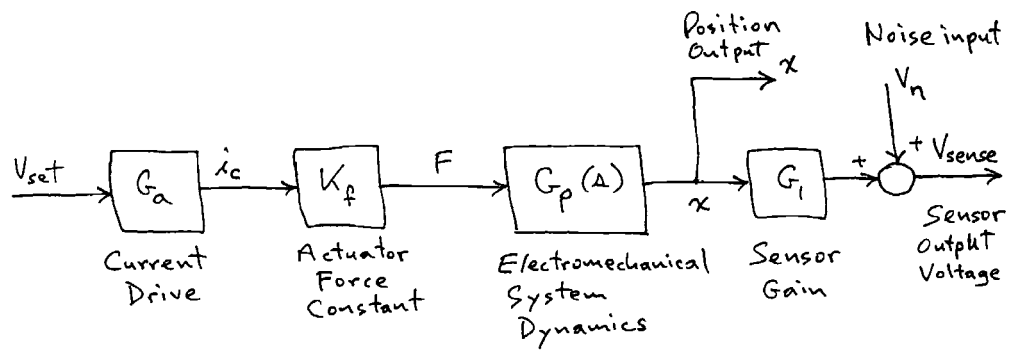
Position Output $x$

Noise input

$V_n$

$V_{set}$ $G_a$ $i_c$ $K_f$ F $G_p(s)$ $x$ $G_1$ + + $V_{sense}$

Current Drive

Actuator Force Constant

Electromechanical System Dynamics

Sensor Gain

Sensor Output Voltage